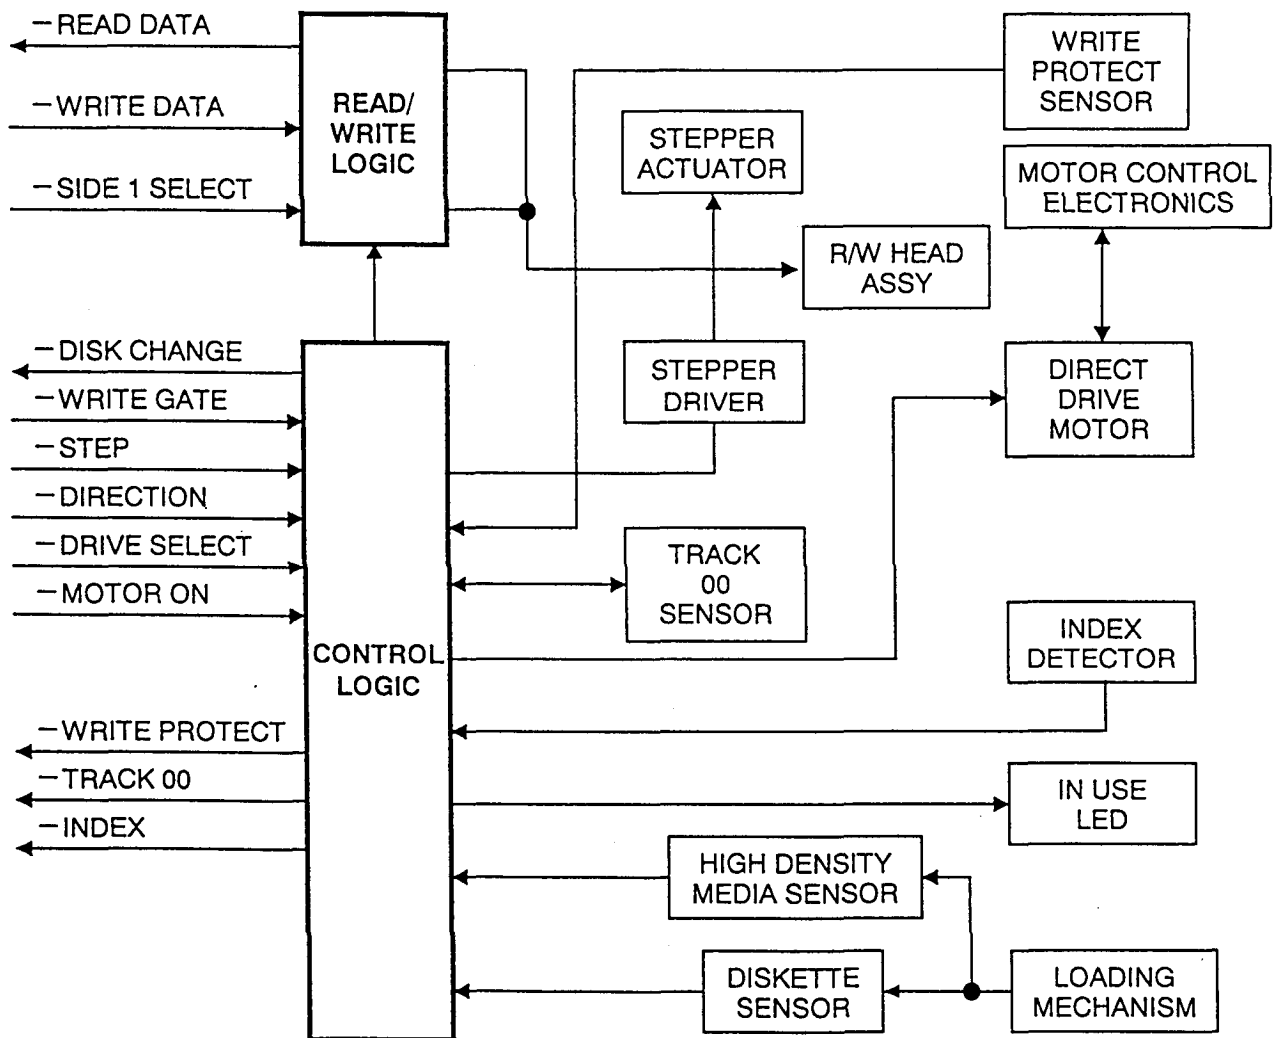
– READ DATA

– WRITE DATA

– SIDE 1 SELECT

READ/ WRITE LOGIC

WRITE PROTECT SENSOR

STEPPER ACTUATOR

MOTOR CONTROL ELECTRONICS

R/W HEAD ASSY

– DISK CHANGE

– WRITE GATE

– STEP

– DIRECTION

– DRIVE SELECT

– MOTOR ON

STEPPER DRIVER

DIRECT DRIVE MOTOR

TRACK 00 SENSOR

CONTROL LOGIC

INDEX DETECTOR

– WRITE PROTECT

– TRACK 00

– INDEX

IN USE LED

HIGH DENSITY MEDIA SENSOR

DISKETTE SENSOR

LOADING MECHANISM